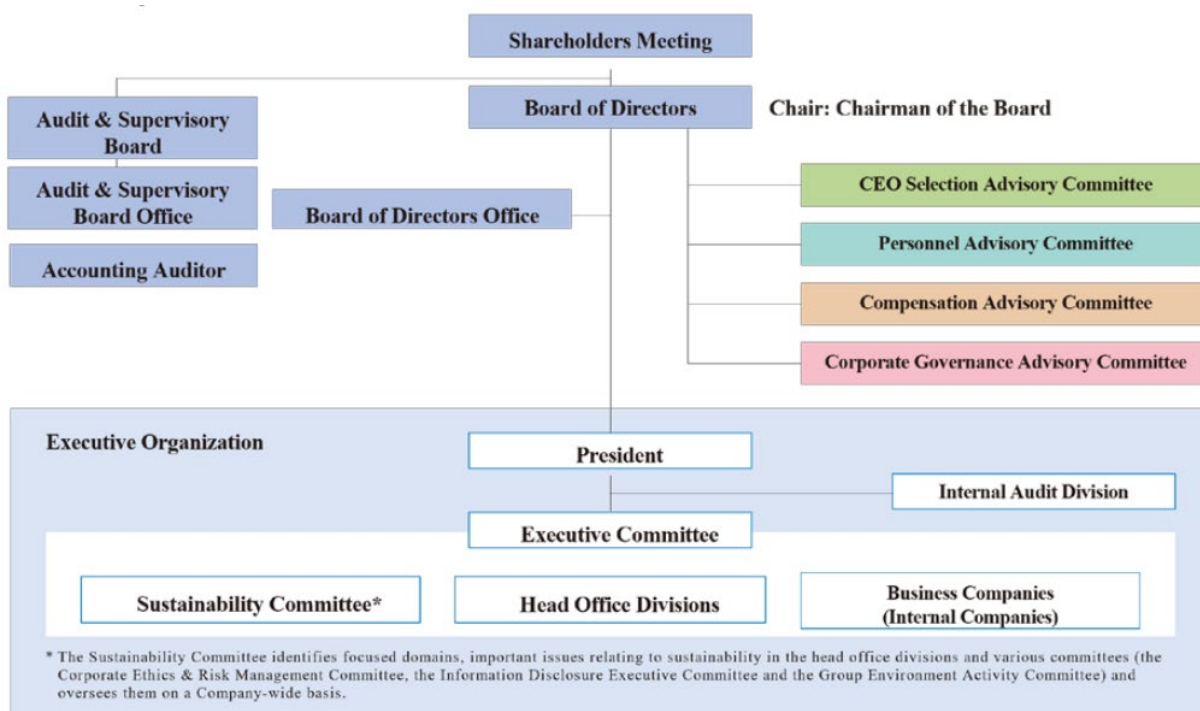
Shareholders Meeting

Audit & Supervisory Board

Board of Directors

Chair: Chairman of the Board

Audit & Supervisory Board Office

Board of Directors Office

Accounting Auditor

CEO Selection Advisory Committee

Personnel Advisory Committee

Compensation Advisory Committee

Corporate Governance Advisory Committee

Executive Organization

President

Internal Audit Division

Executive Committee

Sustainability Committee*

Head Office Divisions

Business Companies (Internal Companies)

* The Sustainability Committee identifies focused domains, important issues relating to sustainability in the head office divisions and various committees (the Corporate Ethics & Risk Management Committee, the Information Disclosure Executive Committee and the Group Environment Activity Committee) and oversees them on a Company-wide basis.